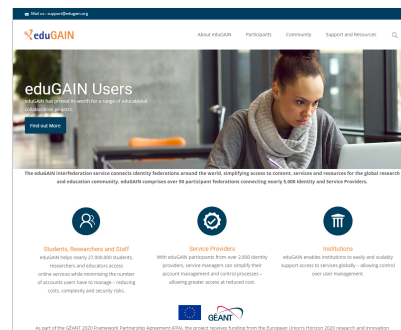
Mail us - support@edugain.org

eduGAIN

About eduGAIN Participants Community Support and Resources

eduGAIN Users

eduGAIN has proved its worth for a range of educational collaboration projects.

Find out More

The eduGAIN interfederation service connects identity federations around the world, simplifying access to content, services and resources for the global research and education community. eduGAIN comprises over 60 participant federations connecting nearly 5,000 Identity and Service Providers.

Students, Researchers and Staff

eduGAIN helps nearly 27,000,000 students, researchers and educators access online services while minimising the number of accounts users have to manage – reducing costs, complexity and security risks.

Service Providers

With eduGAIN participants from over 2,600 identity providers, service managers can simplify their account management and control processes – allowing greater access at reduced cost.

Institutions

eduGAIN enables institutions to easily and scalably support access to services globally – allowing control over user management.

GÉANT

As part of the GÉANT 2020 Framework Partnership Agreement (FPA), the project receives funding from the European Union's Horizon 2020 research and innovation